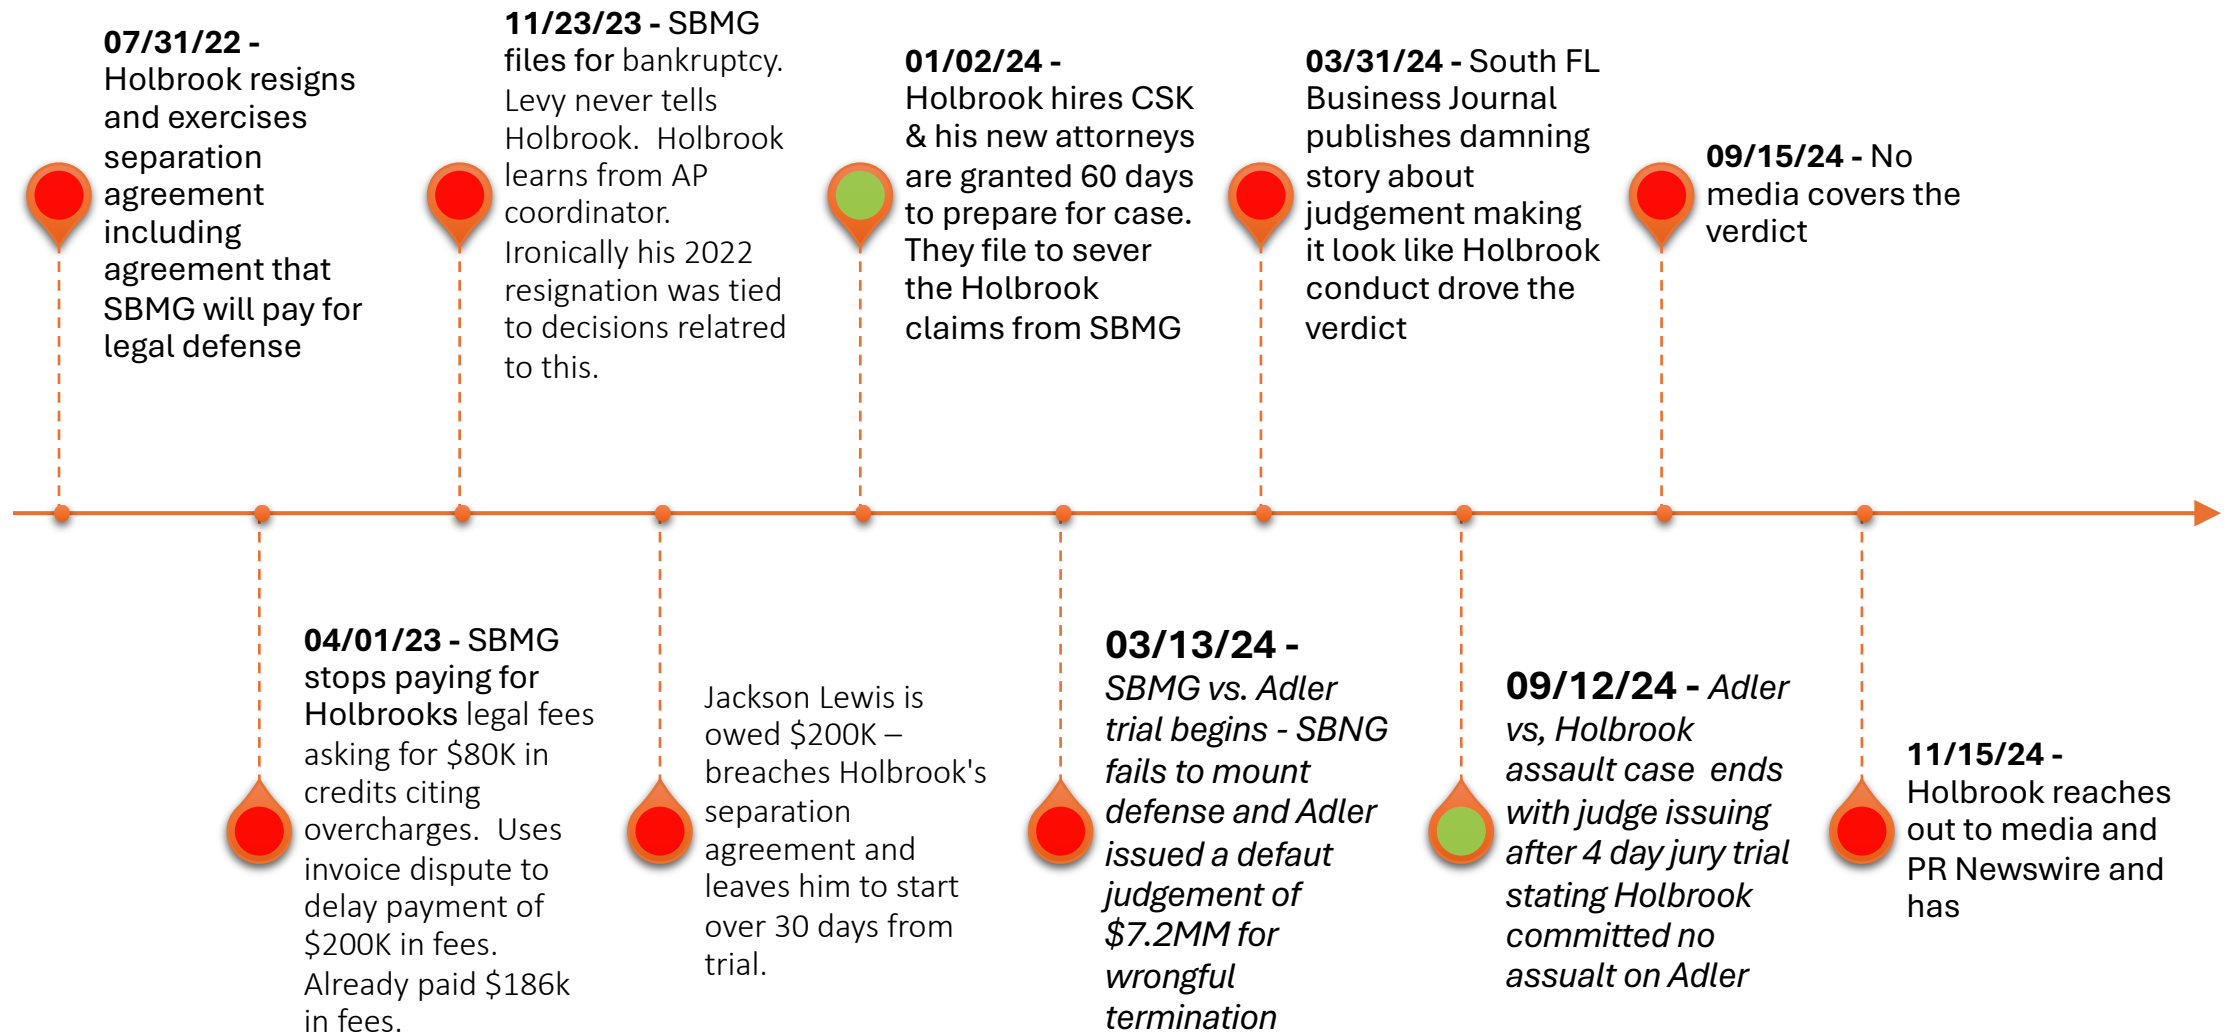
**07/31/22 -** Holbrook resigns and exercises separation agreement including agreement that SBMG will pay for legal defense

**11/23/23 -** SBMG files for bankruptcy. Levy never tells Holbrook. Holbrook learns from AP coordinator. Ironically his 2022 resignation was tied to decisions relatred to this.

**01/02/24 -** Holbrook hires CSK & his new attorneys are granted 60 days to prepare for case. They file to sever the Holbrook claims from SBMG

**03/31/24 -** South FL Business Journal publishes damning story about judgement making it look like Holbrook conduct drove the verdict

**09/15/24 -** No media covers the verdict

**04/01/23 -** SBMG stops paying for Holbrooks legal fees asking for $80K in credits citing overcharges. Uses invoice dispute to delay payment of $200K in fees. Already paid $186k in fees.

Jackson Lewis is owed $200K – breaches Holbrook's separation agreement and leaves him to start over 30 days from trial.

**03/13/24 -** *SBMG vs. Adler trial begins - SBNG fails to mount defense and Adler issued a defaut judgement of $7.2MM for wrongful termination*

**09/12/24 -** *Adler vs, Holbrook assault case ends with judge issuing after 4 day jury trial stating Holbrook committed no assualt on Adler*

**11/15/24 -** Holbrook reaches out to media and PR Newswire and has